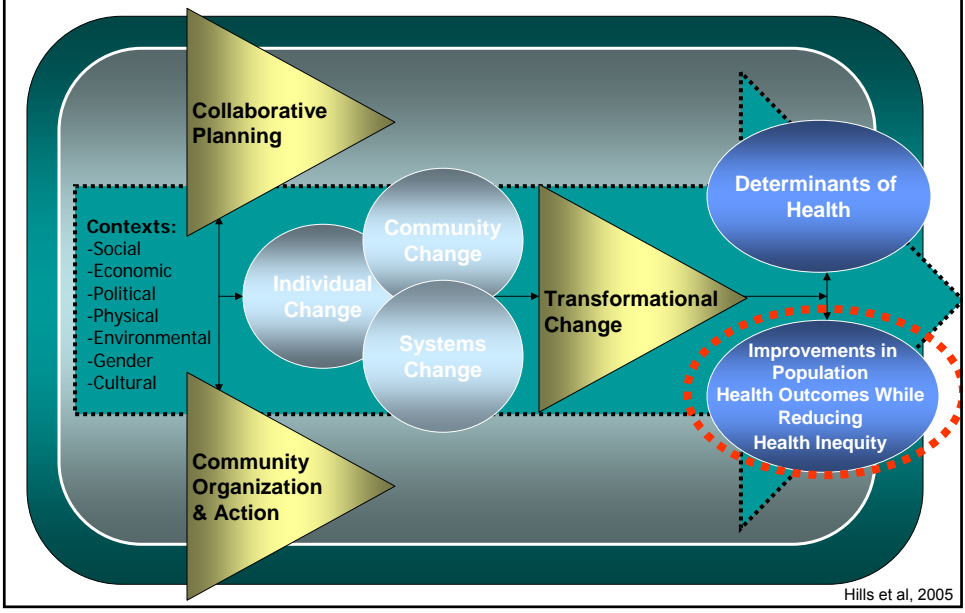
Collaborative Planning

Contexts:
-Social
-Economic
-Political
-Physical
-Environmental
-Gender
-Cultural

Individual Change

Community Change

Systems Change

Transformational Change

Determinants of Health

Improvements in Population Health Outcomes While Reducing Health Inequity

Community Organization & Action

Hills et al, 2005